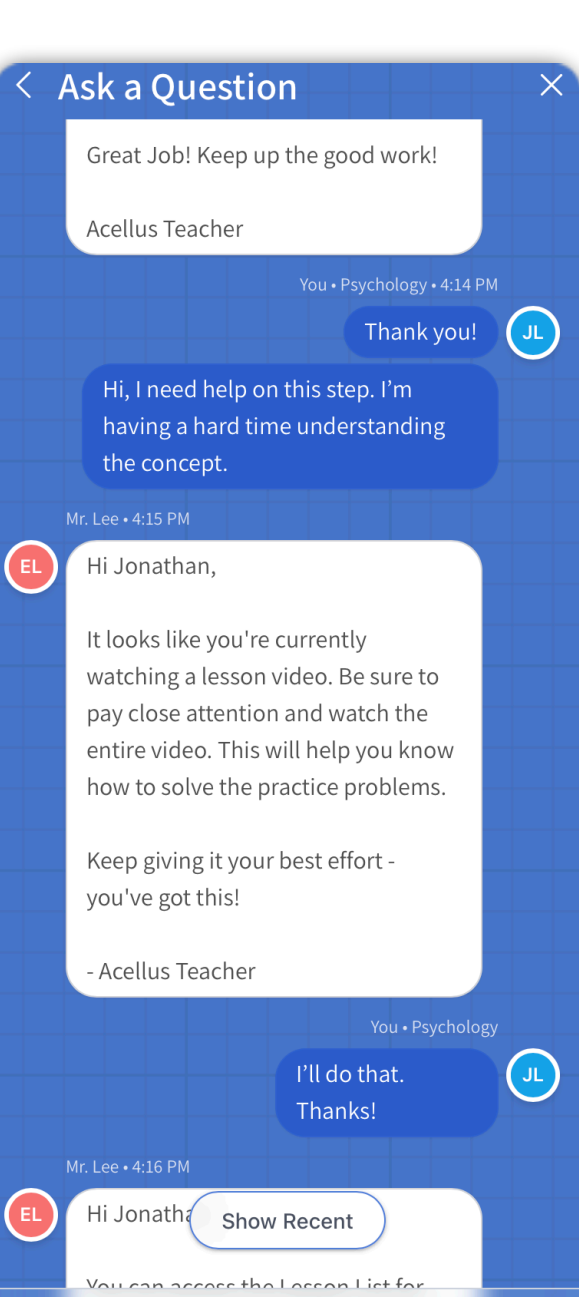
< Ask a Question ×

Great Job! Keep up the good work!

Acellus Teacher

You • Psychology • 4:14 PM

Thank you!

JL

Hi, I need help on this step. I'm having a hard time understanding the concept.

Mr. Lee • 4:15 PM

EL

Hi Jonathan,

It looks like you're currently watching a lesson video. Be sure to pay close attention and watch the entire video. This will help you know how to solve the practice problems.

Keep giving it your best effort - you've got this!

- Acellus Teacher

You • Psychology

I'll do that. Thanks!

JL

Mr. Lee • 4:16 PM

EL

Hi Jonatha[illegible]

Show Recent

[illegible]